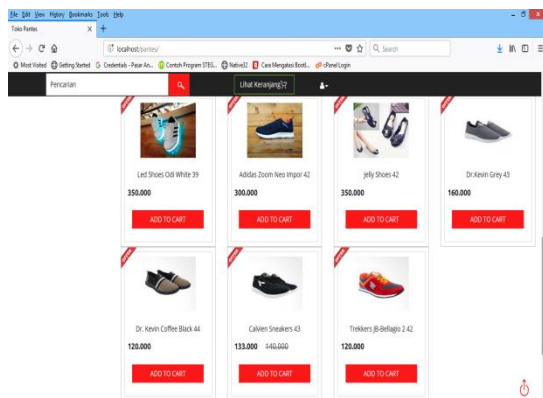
File Edit View History Bookmarks Tools Help
Toko Pantes
localhost/pantes/
Search
Most Visited Getting Started Credentials - Pasar An... Contoh Program STEG... Native32 Cara Mengatasi Boot... cPanel Login
Pencarian
Lihat Keranjang(2)

Led Shoes Odi White 39
350.000
ADD TO CART

Adidas Zoom Neo Impor 42
300.000
ADD TO CART

Jelly Shoes 42
350.000
ADD TO CART

Dr.Kevin Grey 43
160.000
ADD TO CART

Dr. Kevin Coffee Black 44
120.000
ADD TO CART

Calvien Sneakers 43
133.000 140.000
ADD TO CART

Trekkers JB-Bellagio 2 42
120.000
ADD TO CART